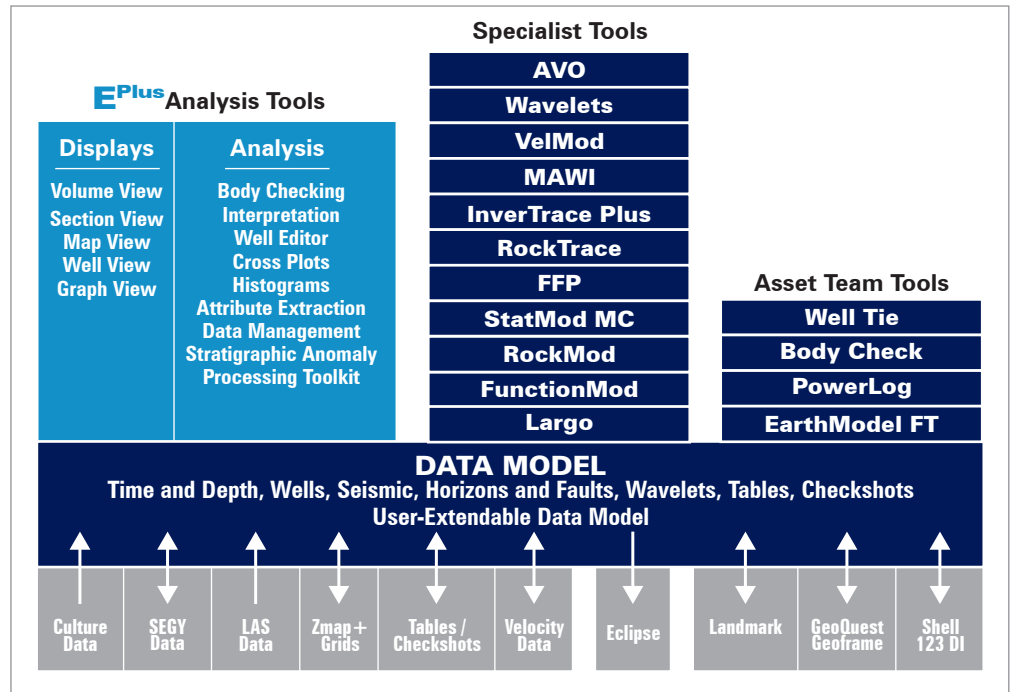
Specialist Tools

AVO
Wavelets
VelMod
MAWI
InverTrace Plus
RockTrace
FFP
StatMod MC
RockMod
FunctionMod
Largo

$E^{Plus}$ Analysis Tools

Displays
Volume View
Section View
Map View
Well View
Graph View

Analysis
Body Checking
Interpretation
Well Editor
Cross Plots
Histograms
Attribute Extraction
Data Management
Stratigraphic Anomaly
Processing Toolkit

Asset Team Tools
Well Tie
Body Check
PowerLog
EarthModel FT

DATA MODEL
Time and Depth, Wells, Seismic, Horizons and Faults, Wavelets, Tables, Checkshots
User-Extendable Data Model

Culture Data
SEGY Data
LAS Data
Zmap + Grids
Tables / Checkshots
Velocity Data
Eclipse
Landmark
GeoQuest Geoframe
Shell 123 DI